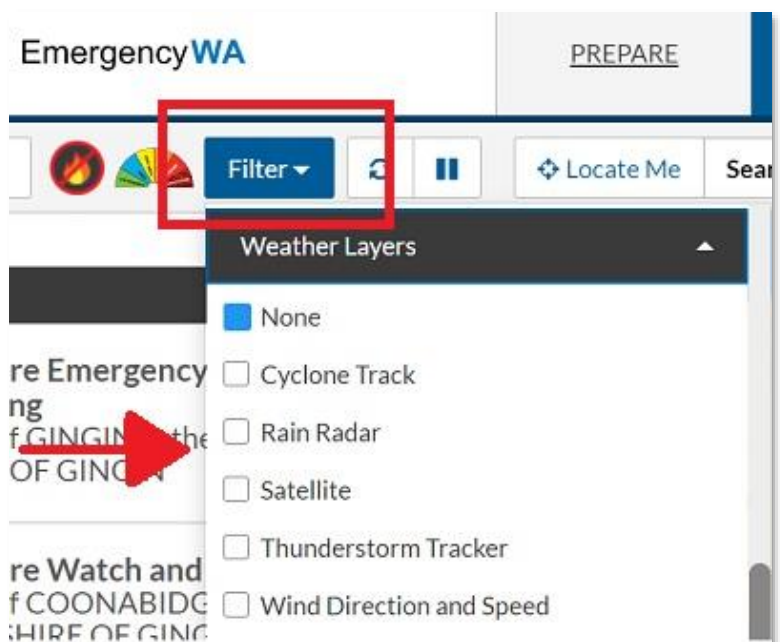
EmergencyWA

PREPARE

Filter

Locate Me

Sear

Weather Layers

None

Cyclone Track

Rain Radar

Satellite

Thunderstorm Tracker

Wind Direction and Speed

re Emergency
ng
f GINGIN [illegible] the
OF GINGIN

re Watch and
f COONABIDG
SHIRE OF GING